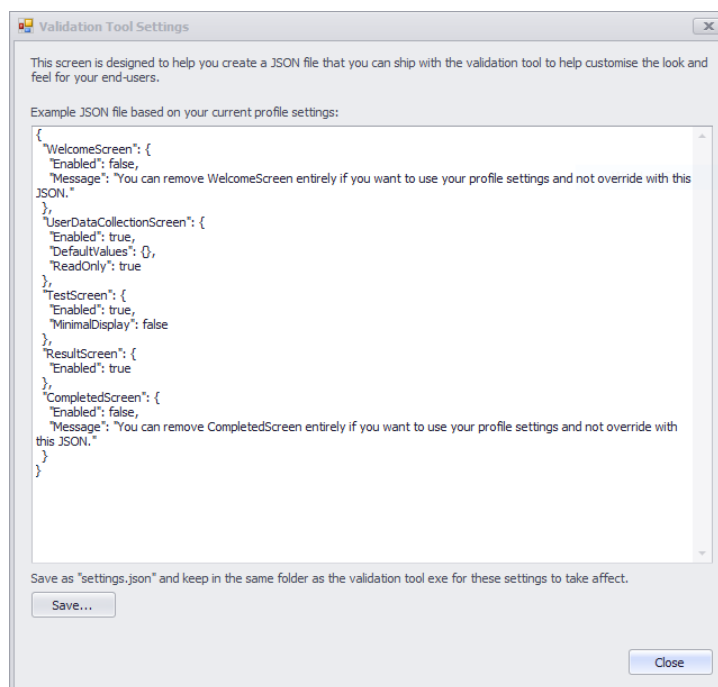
Validation Tool Settings

This screen is designed to help you create a JSON file that you can ship with the validation tool to help customise the look and feel for your end-users.

Example JSON file based on your current profile settings:

{
 "WelcomeScreen": {
  "Enabled": false,
  "Message": "You can remove WelcomeScreen entirely if you want to use your profile settings and not override with this JSON."
 },
 "UserDataCollectionScreen": {
  "Enabled": true,
  "DefaultValues": {},
  "ReadOnly": true
 },
 "TestScreen": {
  "Enabled": true,
  "MinimalDisplay": false
 },
 "ResultScreen": {
  "Enabled": true
 },
 "CompletedScreen": {
  "Enabled": false,
  "Message": "You can remove CompletedScreen entirely if you want to use your profile settings and not override with this JSON."
 }
}

Save as "settings.json" and keep in the same folder as the validation tool exe for these settings to take affect.

Save...

Close